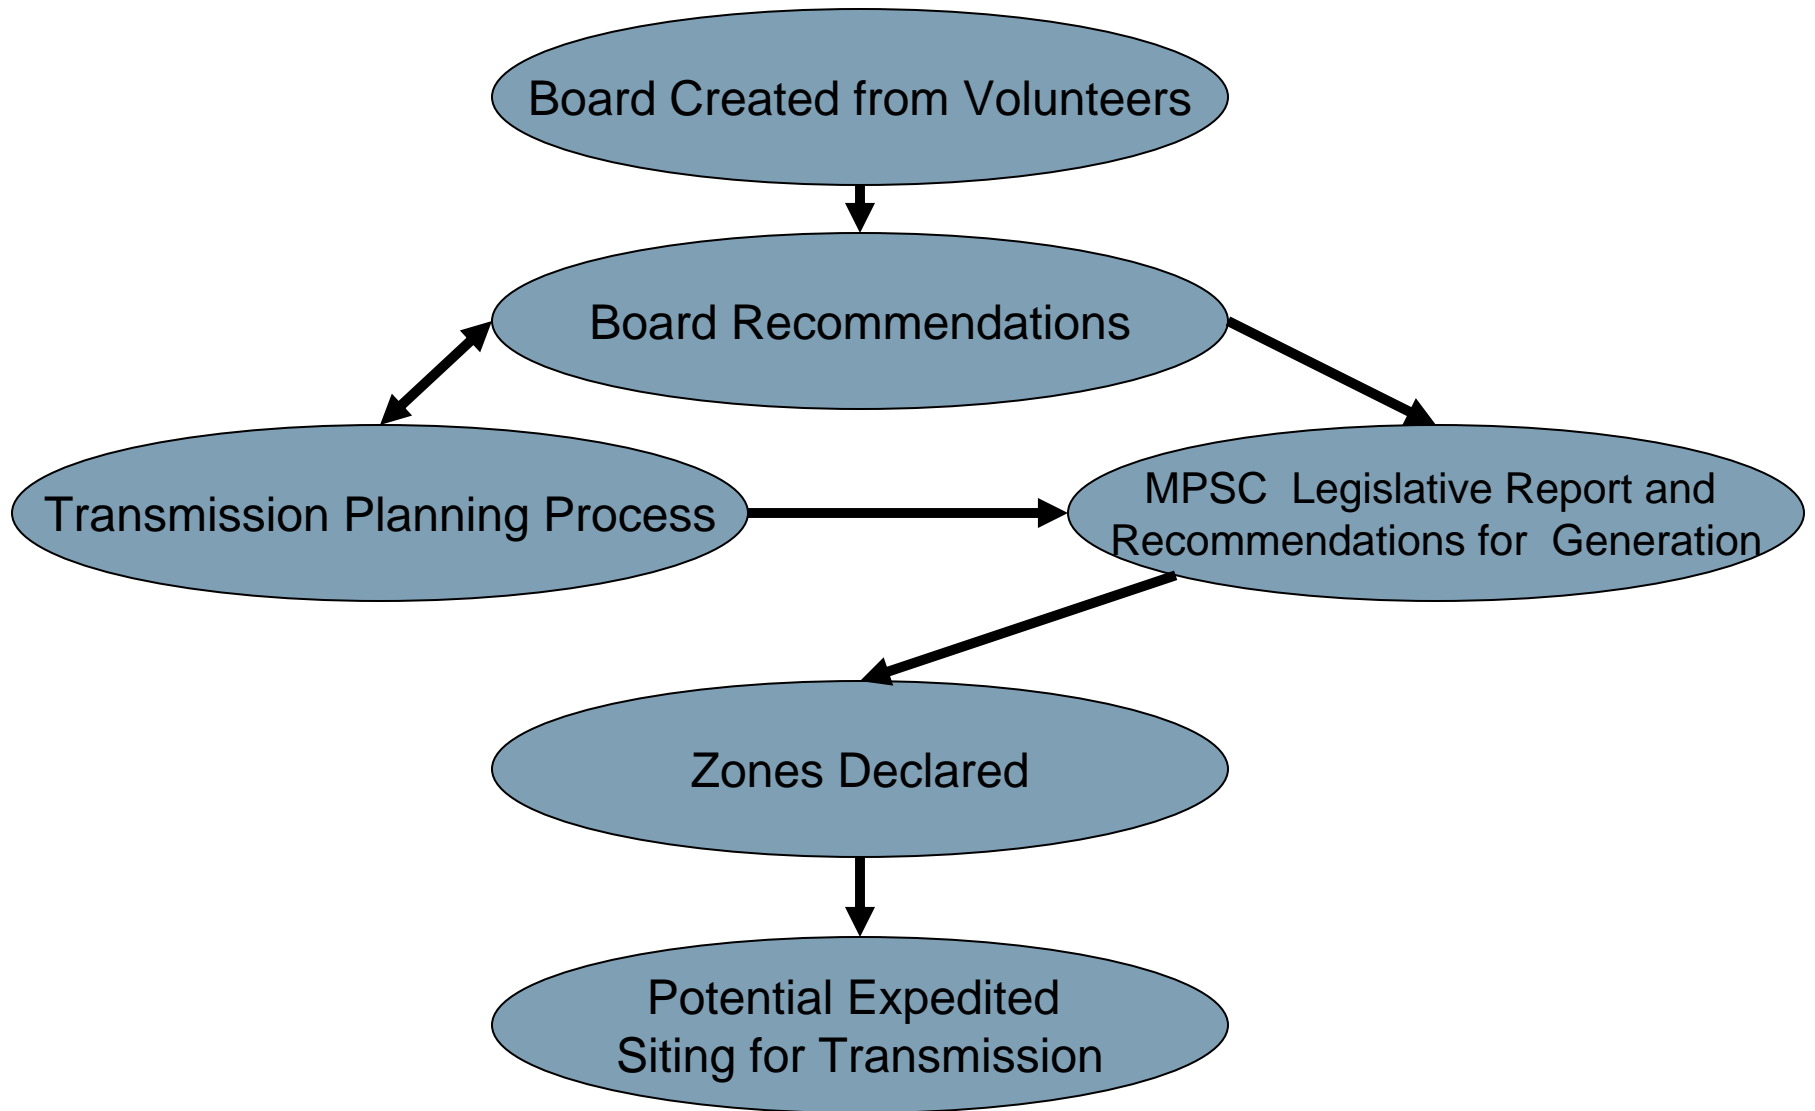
Board Created from Volunteers

Board Recommendations

Transmission Planning Process

MPSC Legislative Report and Recommendations for Generation

Zones Declared

Potential Expedited Siting for Transmission